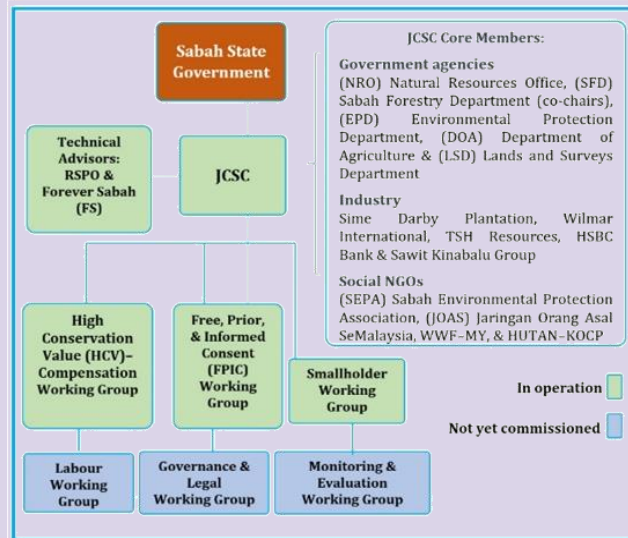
Sabah State Government

Technical Advisors: RSPO & Forever Sabah (FS)

JCSC

JCSC Core Members:

Government agencies
(NRO) Natural Resources Office, (SFD) Sabah Forestry Department (co-chairs), (EPD) Environmental Protection Department, (DOA) Department of Agriculture & (LSD) Lands and Surveys Department

Industry
Sime Darby Plantation, Wilmar International, TSH Resources, HSBC Bank & Sawit Kinabalu Group

Social NGOs
(SEPA) Sabah Environmental Protection Association, (JOAS) Jaringan Orang Asal SeMalaysia, WWF-MY, & HUTAN-KOCP

High Conservation Value (HCV)–Compensation Working Group

Free, Prior, & Informed Consent (FPIC) Working Group

Smallholder Working Group

In operation

Not yet commissioned

Labour Working Group

Governance & Legal Working Group

Monitoring & Evaluation Working Group